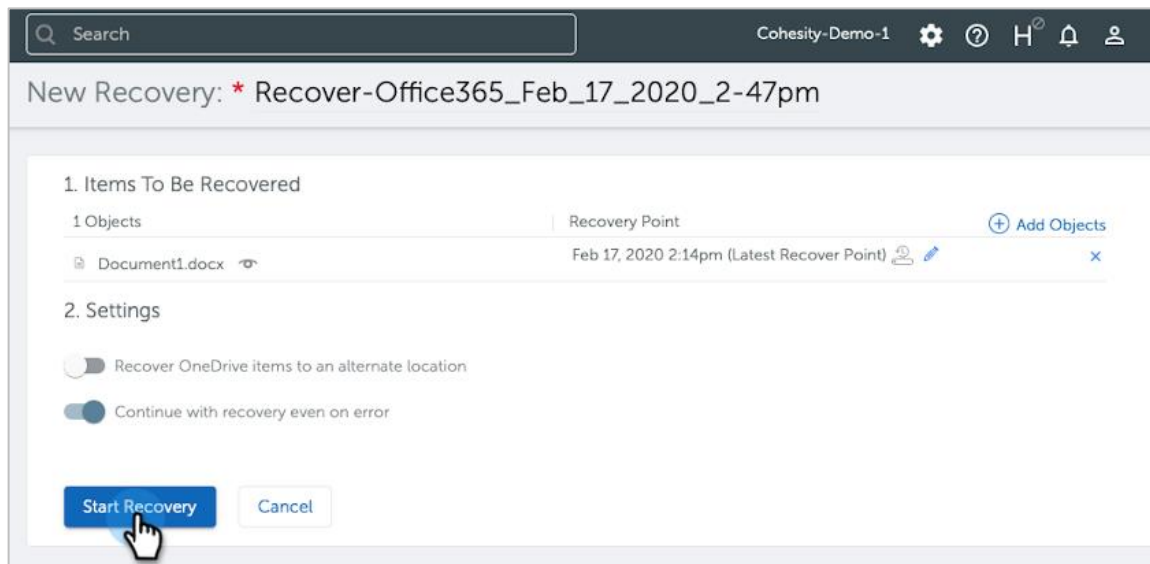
Search

Cohesity-Demo-1

New Recovery: * Recover-Office365_Feb_17_2020_2-47pm

1. Items To Be Recovered

| 1 Objects | Recovery Point | Add Objects |
|---|---|---|
| Document1.docx | Feb 17, 2020 2:14pm (Latest Recover Point) | × |

2. Settings

Recover OneDrive items to an alternate location

Continue with recovery even on error

Start Recovery

Cancel